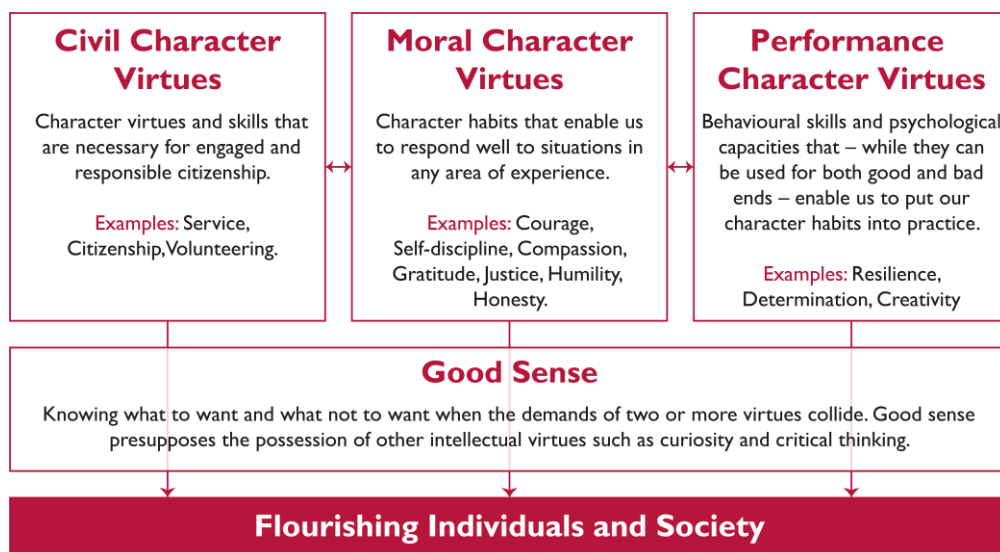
Civil Character Virtues

Character virtues and skills that are necessary for engaged and responsible citizenship.

Examples: Service, Citizenship,Volunteering.

Moral Character Virtues

Character habits that enable us to respond well to situations in any area of experience.

Examples: Courage, Self-discipline, Compassion, Gratitude, Justice, Humility, Honesty.

Performance Character Virtues

Behavioural skills and psychological capacities that – while they can be used for both good and bad ends – enable us to put our character habits into practice.

Examples: Resilience, Determination, Creativity

Good Sense

Knowing what to want and what not to want when the demands of two or more virtues collide. Good sense presupposes the possession of other intellectual virtues such as curiosity and critical thinking.

Flourishing Individuals and Society